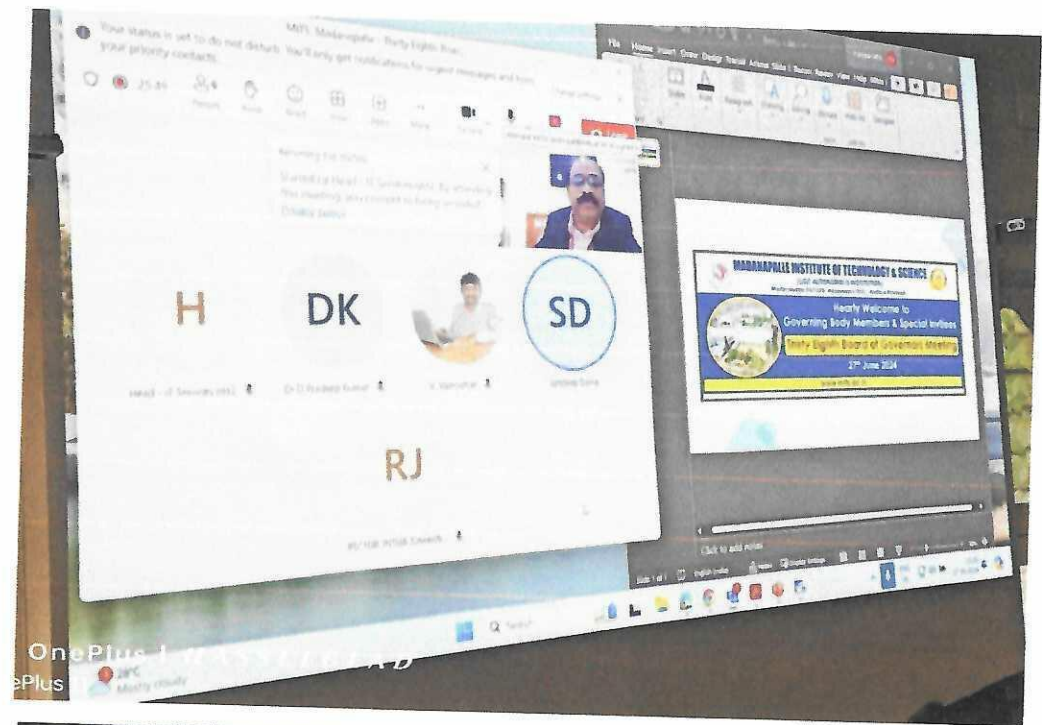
Your status is set to do not disturb. You'll only get notifications for urgent messages and from your priority contacts.

MITS Madanapalle - Thirty Eighth Boa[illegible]

25:49

People

Raise

React

View

Apps

More

Camera

Mic

H

DK

SD

RJ

Head - IT Services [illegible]

Dr D Pradeep Kumar

Sandeep Dutta

File Home Insert Draw Design Transitions Animations Slide Show Record Review View Help

MADANAPALLE INSTITUTE OF TECHNOLOGY & SCIENCE

Hearty Welcome to Governing Body Members & Special Invitees

Thirty Eighth Board of Governors Meeting

27th June 2024

www.mits.ac.in

Click to add notes

Search

29°C Mostly cloudy

OnePlus